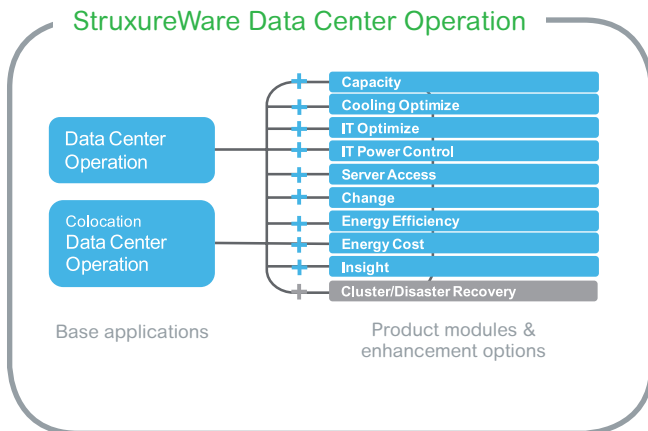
StruxureWare Data Center Operation

Data Center Operation

Colocation Data Center Operation

Capacity
Cooling Optimize
IT Optimize
IT Power Control
Server Access
Change
Energy Efficiency
Energy Cost
Insight
Cluster/Disaster Recovery

Base applications

Product modules & enhancement options